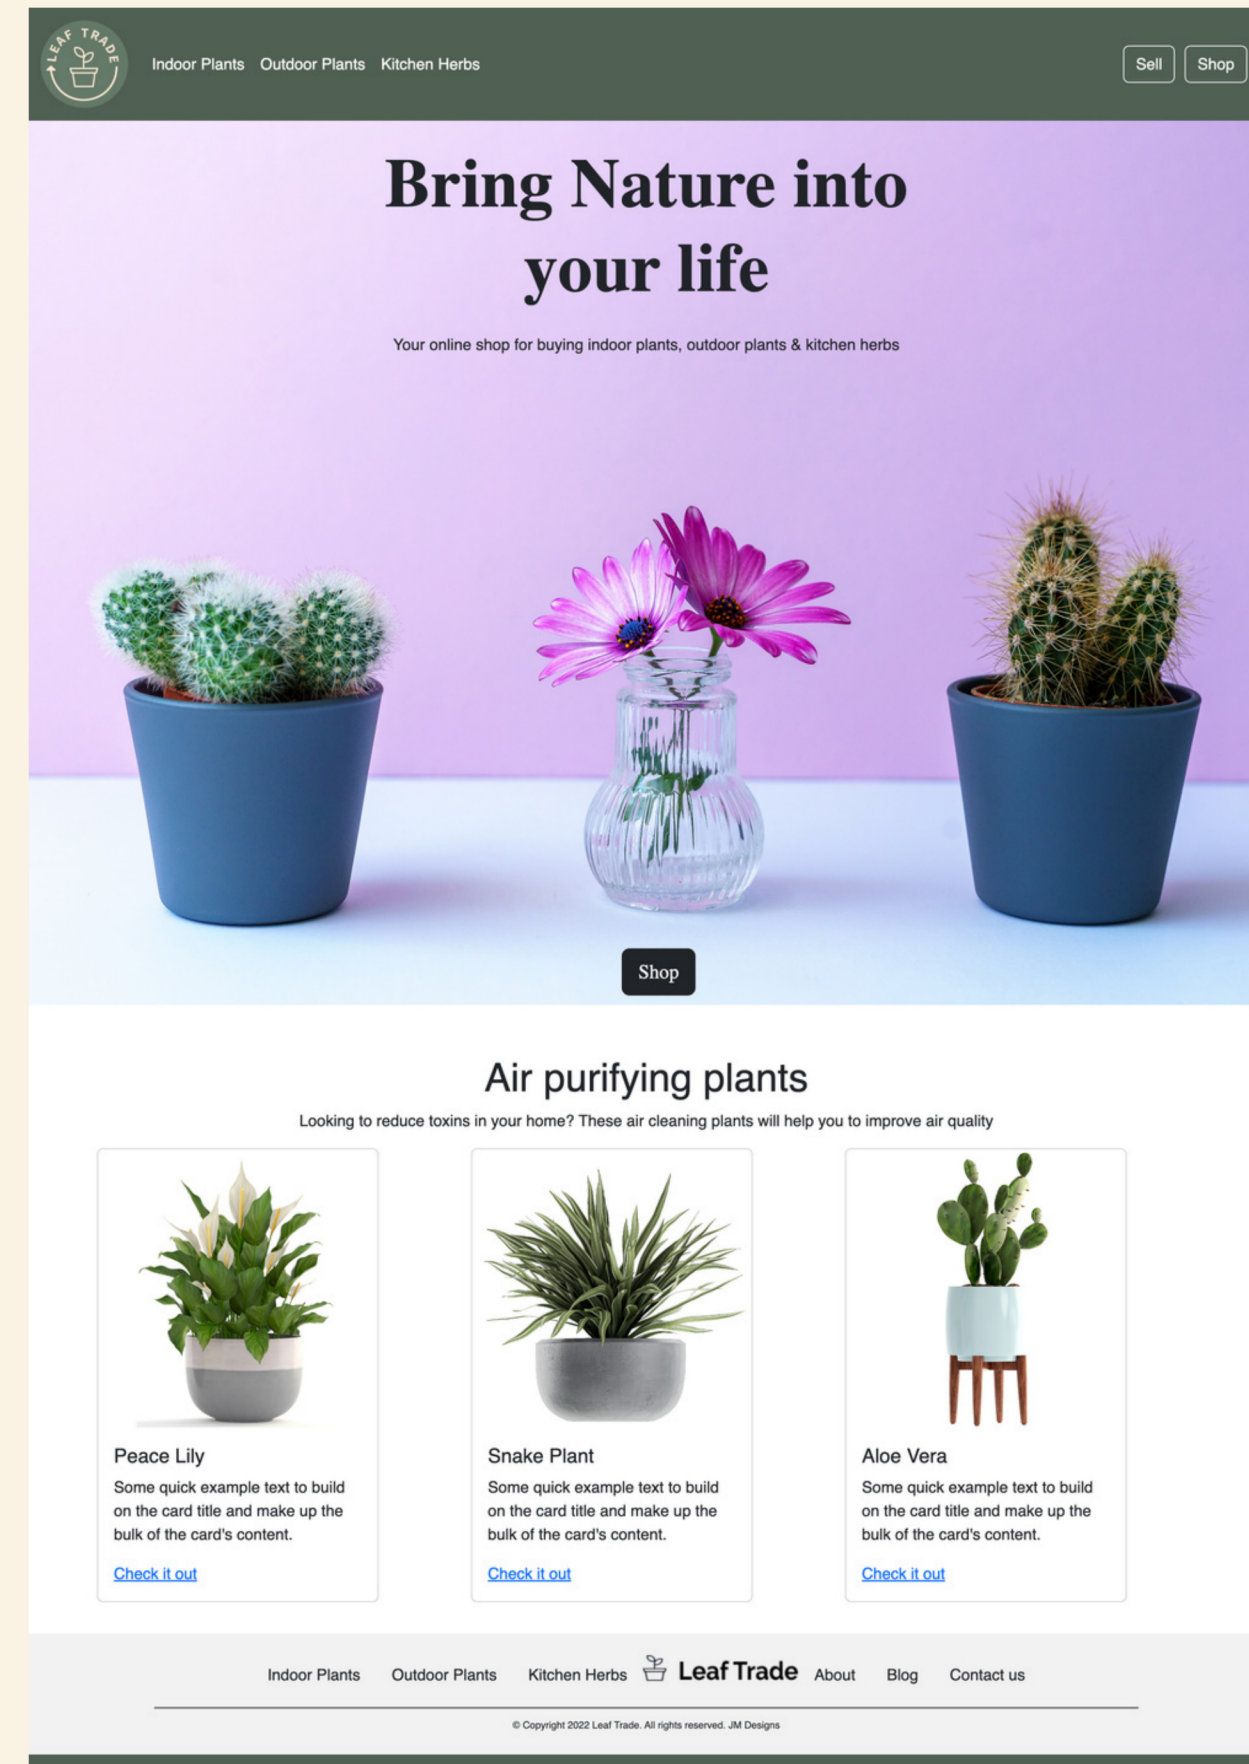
LEAF TRADE

Indoor Plants Outdoor Plants Kitchen Herbs

Sell Shop

Bring Nature into your life

Your online shop for buying indoor plants, outdoor plants & kitchen herbs

Shop

Air purifying plants

Looking to reduce toxins in your home? These air cleaning plants will help you to improve air quality

Peace Lily

Some quick example text to build on the card title and make up the bulk of the card's content.

Check it out

Snake Plant

Some quick example text to build on the card title and make up the bulk of the card's content.

Check it out

Aloe Vera

Some quick example text to build on the card title and make up the bulk of the card's content.

Check it out

Indoor Plants Outdoor Plants Kitchen Herbs Leaf Trade About Blog Contact us

© Copyright 2022 Leaf Trade. All rights reserved. JM Designs